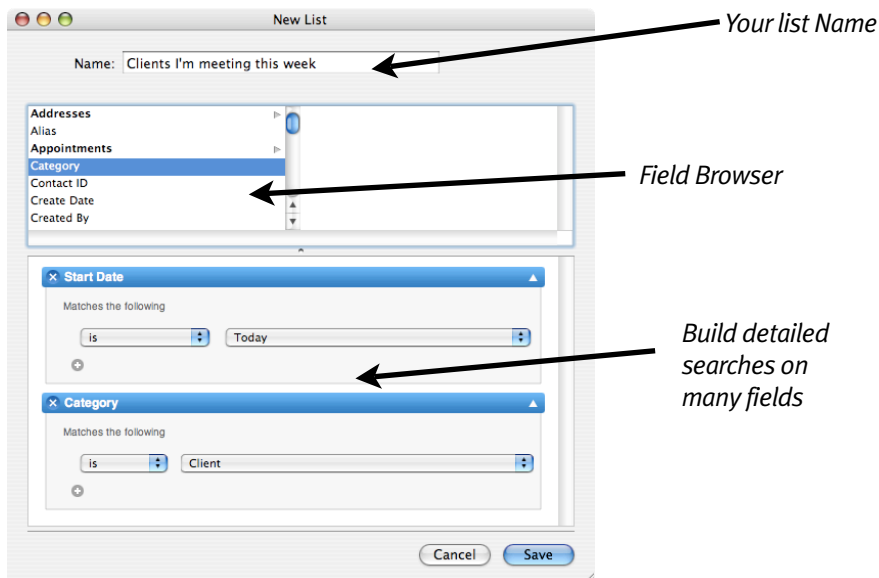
New List

Your list Name

Name: Clients I'm meeting this week

Addresses
Alias
Appointments
Category
Contact ID
Create Date
Created By

Field Browser

Start Date
Matches the following
is
Today

Build detailed searches on many fields

Category
Matches the following
is
Client

Cancel
Save